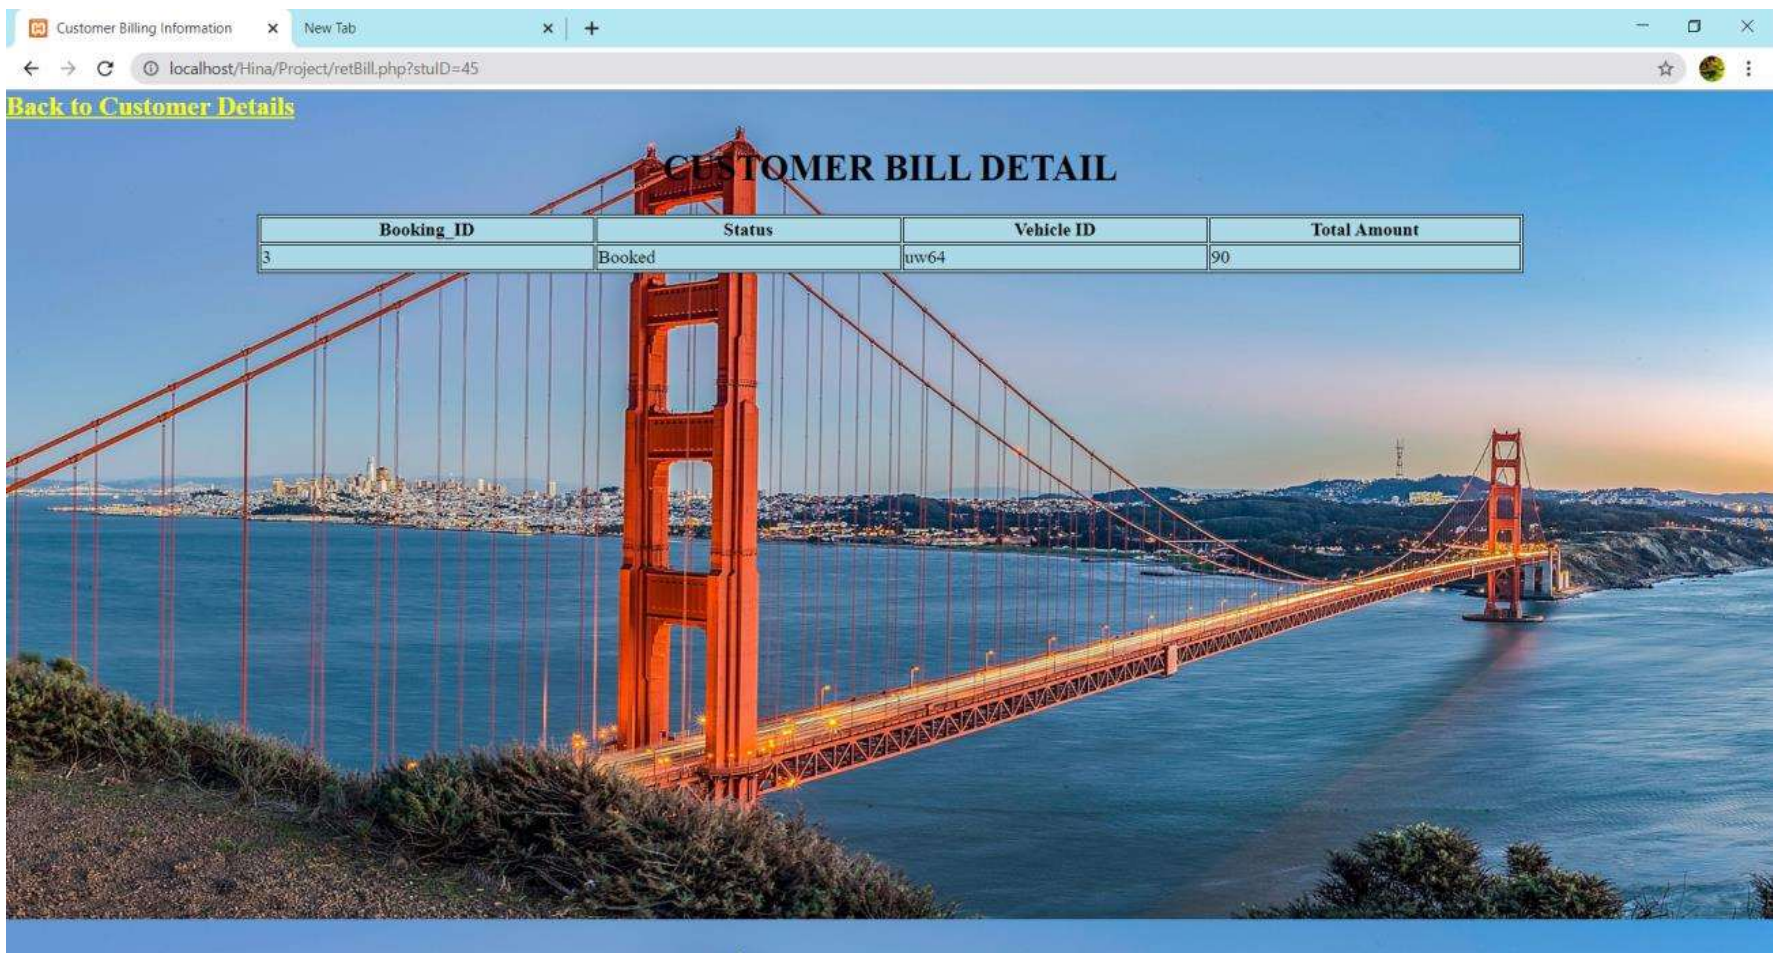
Customer Billing Information ×
New Tab ×
+

localhost/Hina/Project/retBill.php?stuID=45

Back to Customer Details

CUSTOMER BILL DETAIL

| Booking_ID | Status | Vehicle ID | Total Amount |
|---|---|---|---|
| 3 | Booked | uw64 | 90 |